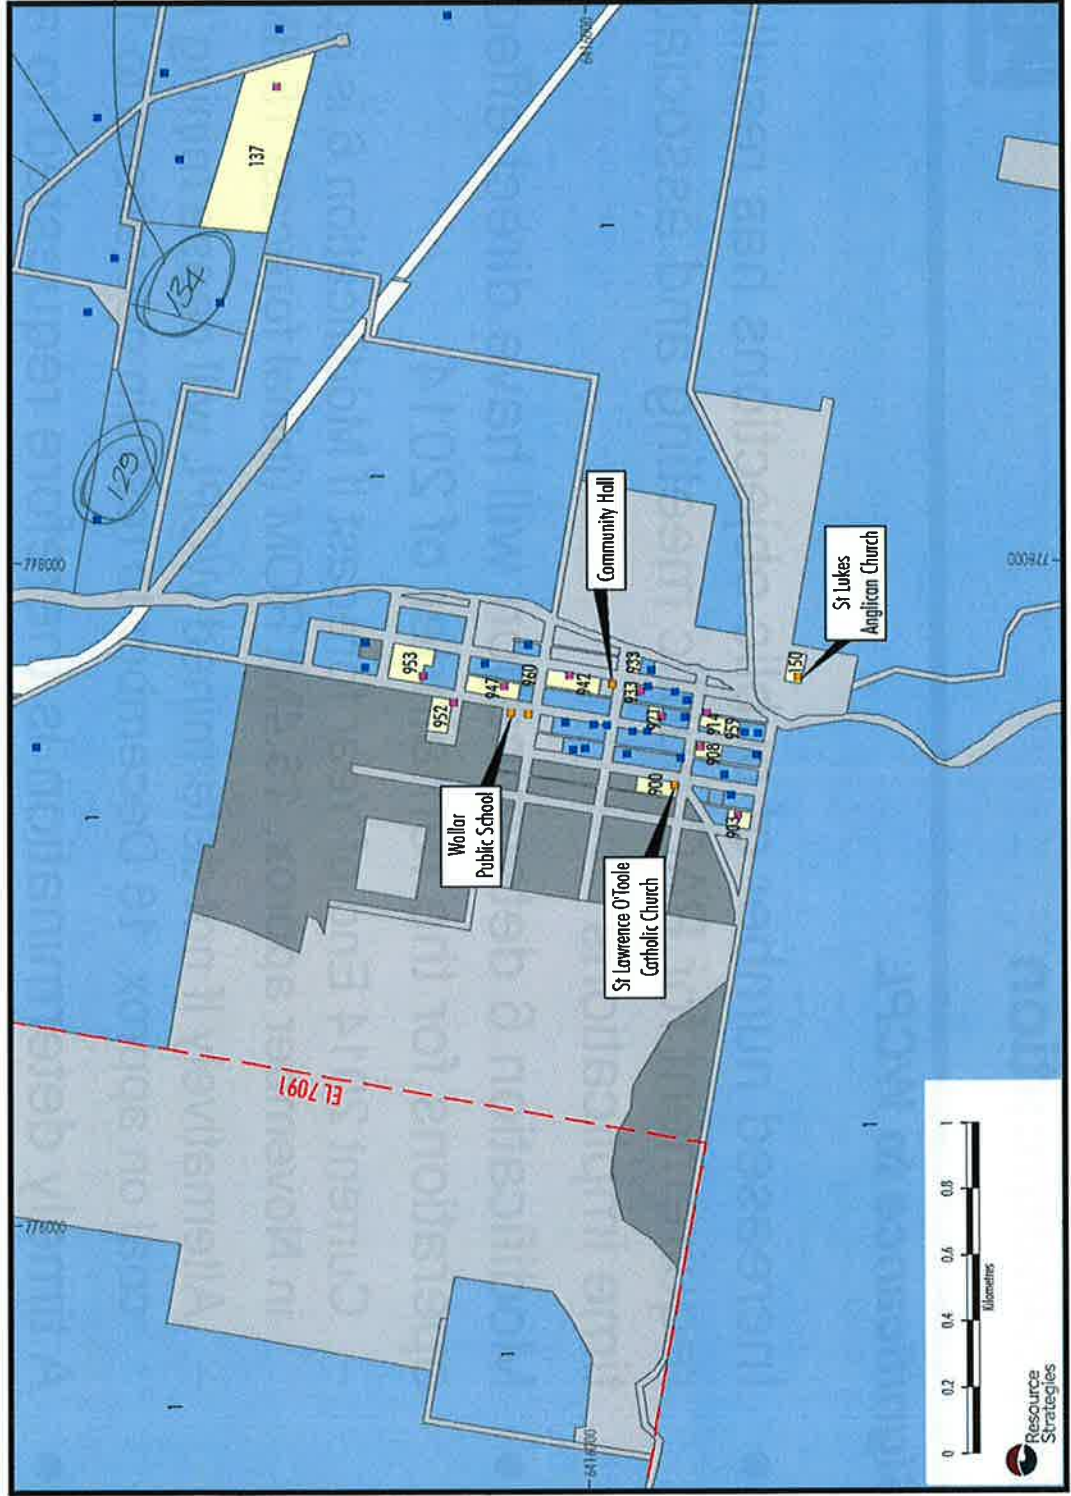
137
134
129
6418000
778000
776000
774000
6416000
Community Hall
St Lukes Anglican Church
953
947
960
952
942
933
953
921
914
908
955
900
903
150
Wollar Public School
St Lawrence O'Toole Catholic Church
EL 7091
0
0.2
0.4
0.6
0.8
1
Kilometres
Resource Strategies